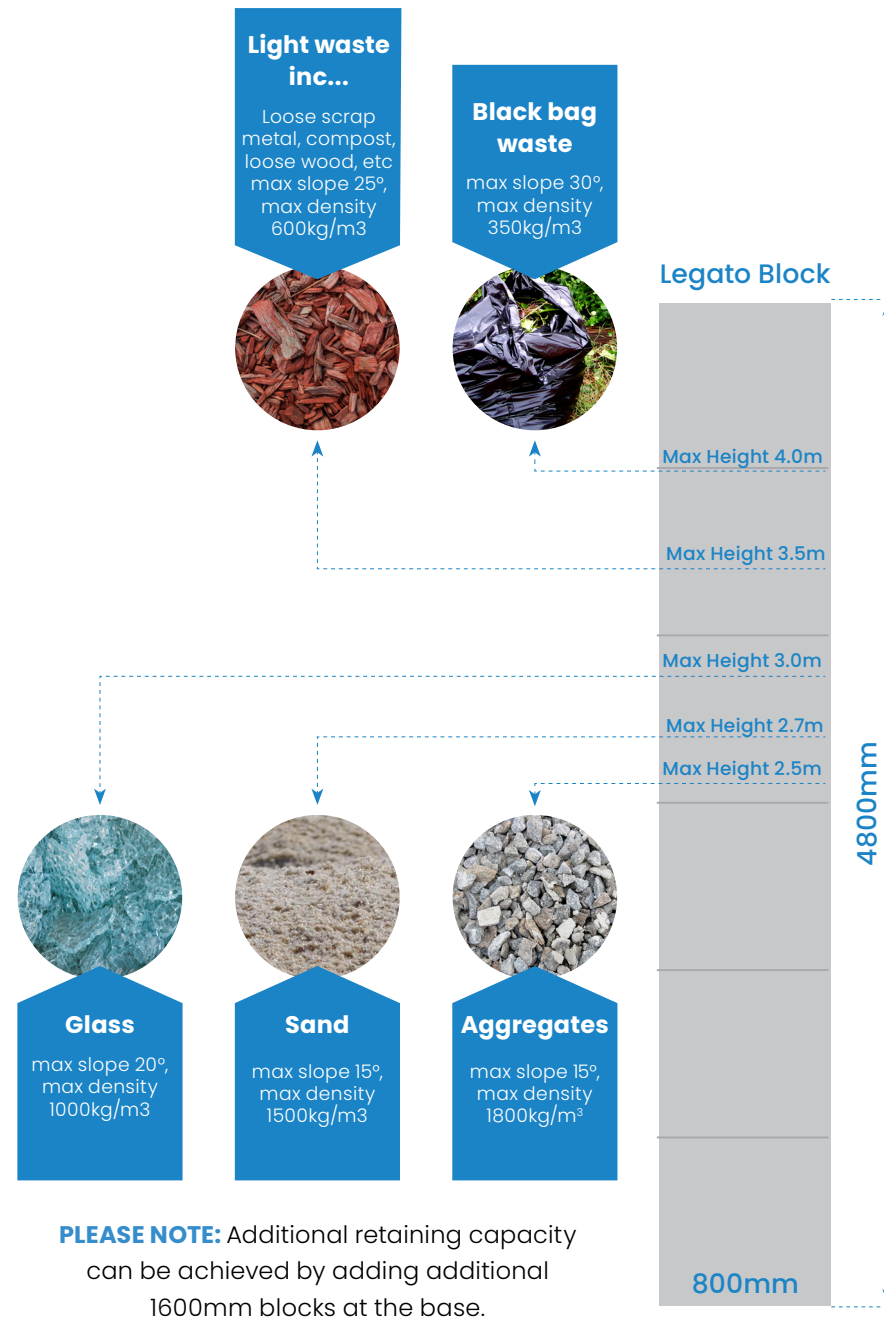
Light waste inc...

Loose scrap metal, compost, loose wood, etc max slope 25º, max density 600kg/m3

Black bag waste

max slope 30º, max density 350kg/m3

Legato Block

Max Height 4.0m

Max Height 3.5m

Max Height 3.0m

Max Height 2.7m

Max Height 2.5m

4800mm

Glass

max slope 20º, max density 1000kg/m3

Sand

max slope 15º, max density 1500kg/m3

Aggregates

max slope 15º, max density 1800kg/m$^3$

PLEASE NOTE: Additional retaining capacity can be achieved by adding additional 1600mm blocks at the base.

800mm